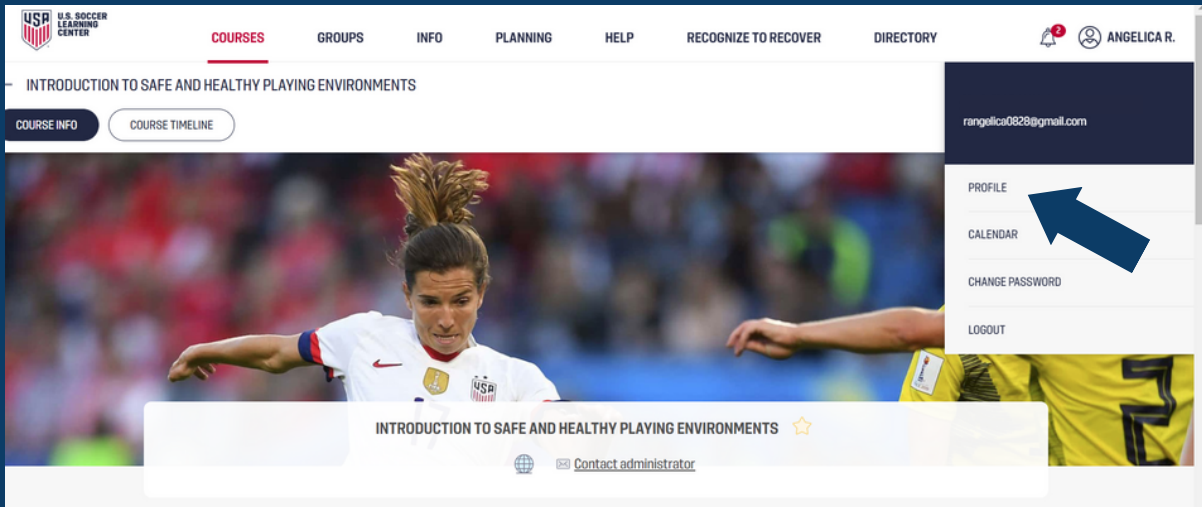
USA U.S. SOCCER LEARNING CENTER

COURSES GROUPS INFO PLANNING HELP RECOGNIZE TO RECOVER DIRECTORY 2 ANGELICA R.

INTRODUCTION TO SAFE AND HEALTHY PLAYING ENVIRONMENTS

COURSE INFO COURSE TIMELINE

rangelica0828@gmail.com

PROFILE

CALENDAR

CHANGE PASSWORD

LOGOUT

INTRODUCTION TO SAFE AND HEALTHY PLAYING ENVIRONMENTS

Contact administrator